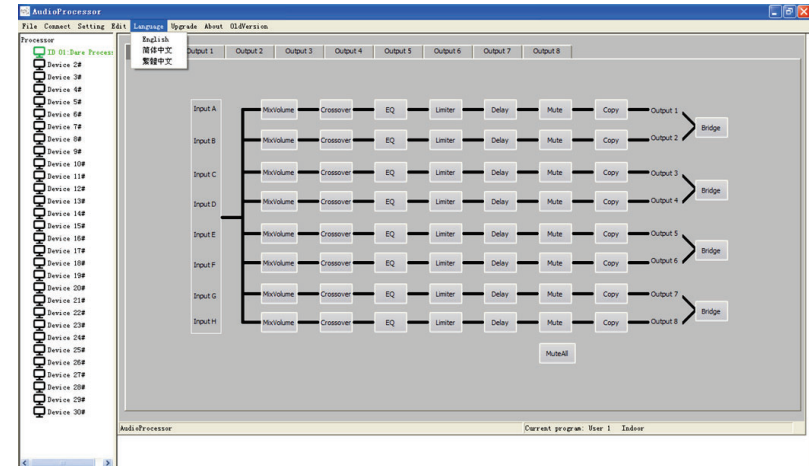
AudioProcessor

File Connect Setting Edit Language Upgrade About OldVersion

English
简体中文
繁體中文

Processor
ID 01:Dsp Processor
Device 2#
Device 3#
Device 4#
Device 5#
Device 6#
Device 7#
Device 8#
Device 9#
Device 10#
Device 11#
Device 12#
Device 13#
Device 14#
Device 15#
Device 16#
Device 17#
Device 18#
Device 19#
Device 20#
Device 21#
Device 22#
Device 23#
Device 24#
Device 25#
Device 26#
Device 27#
Device 28#
Device 29#
Device 30#

Output 1 | Output 2 | Output 3 | Output 4 | Output 5 | Output 6 | Output 7 | Output 8

Input A
Input B
Input C
Input D
Input E
Input F
Input G
Input H

MixVolume Crossover EQ Limiter Delay Mute Copy Output 1
MixVolume Crossover EQ Limiter Delay Mute Copy Output 2
Bridge
MixVolume Crossover EQ Limiter Delay Mute Copy Output 3
MixVolume Crossover EQ Limiter Delay Mute Copy Output 4
Bridge
MixVolume Crossover EQ Limiter Delay Mute Copy Output 5
MixVolume Crossover EQ Limiter Delay Mute Copy Output 6
Bridge
MixVolume Crossover EQ Limiter Delay Mute Copy Output 7
MixVolume Crossover EQ Limiter Delay Mute Copy Output 8
Bridge

MuteAll

AudioProcessor
Current program: User 1 Indoor